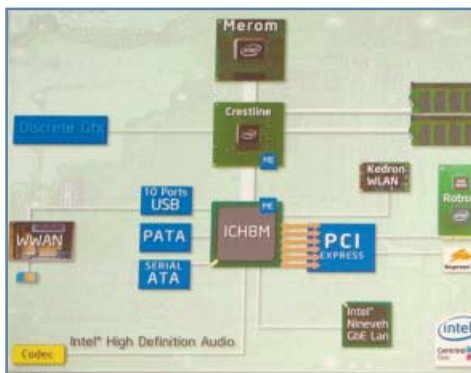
Merom

intel

Crestline

intel

ME

Discrete Gfx

Kedron WLAN

10 Ports USB

ME

WWAN

PATA

ICHBM

PCI EXPRESS

Robso

SERIAL ATA

Intel Nineveh GbE Lan

intel

Intel® High Definition Audio

Codec

Centrino